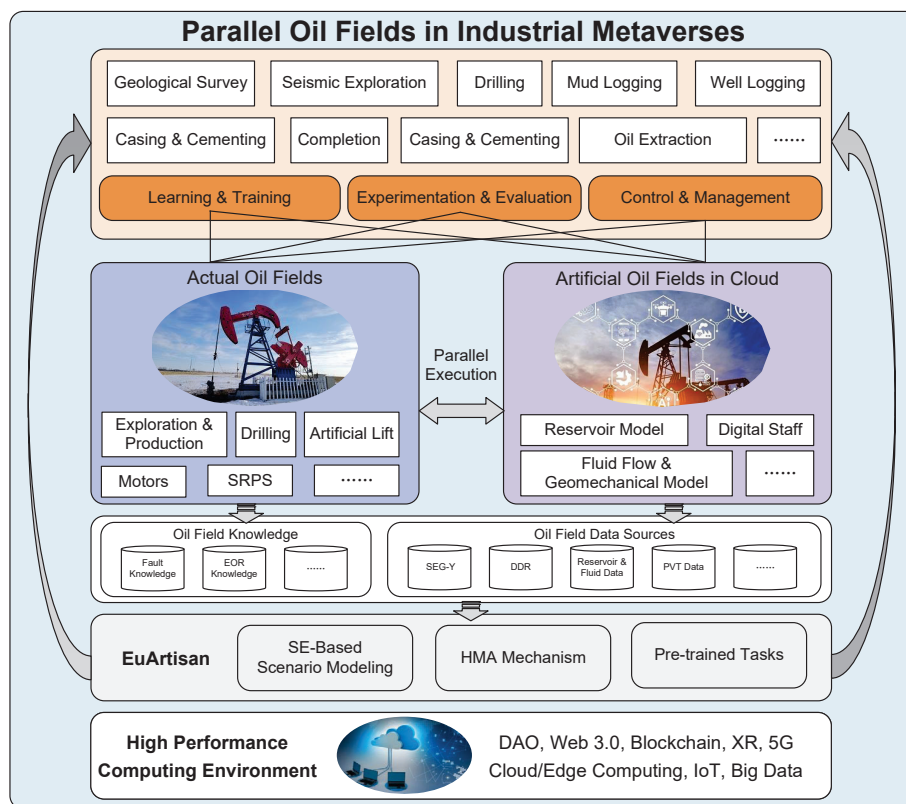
Parallel Oil Fields in Industrial Metaverses

Geological Survey
Seismic Exploration
Drilling
Mud Logging
Well Logging
Casing & Cementing
Completion
Casing & Cementing
Oil Extraction
......

Learning & Training
Experimentation & Evaluation
Control & Management

Actual Oil Fields
Exploration & Production
Drilling
Artificial Lift
Motors
SRPS
......

Parallel Execution

Artificial Oil Fields in Cloud
Reservoir Model
Digital Staff
Fluid Flow & Geomechanical Model
......

Oil Field Knowledge
Fault Knowledge
EOR Knowledge
......

Oil Field Data Sources
SEG-Y
DDR
Reservoir & Fluid Data
PVT Data
......

EuArtisan
SE-Based Scenario Modeling
HMA Mechanism
Pre-trained Tasks

High Performance Computing Environment
DAO, Web 3.0, Blockchain, XR, 5G
Cloud/Edge Computing, IoT, Big Data